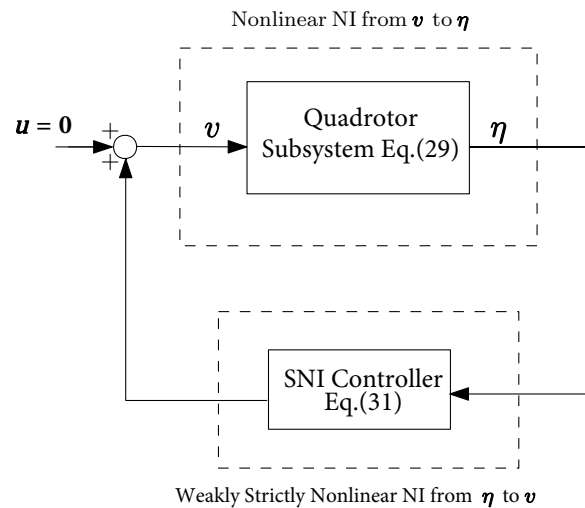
Nonlinear NI from $\boldsymbol{v}$ to $\boldsymbol{\eta}$

$\boldsymbol{u} = \boldsymbol{0}$

$+$

$+$

$v$

Quadrotor Subsystem Eq.(29)

$\eta$

SNI Controller Eq.(31)

Weakly Strictly Nonlinear NI from $\boldsymbol{\eta}$ to $\boldsymbol{v}$